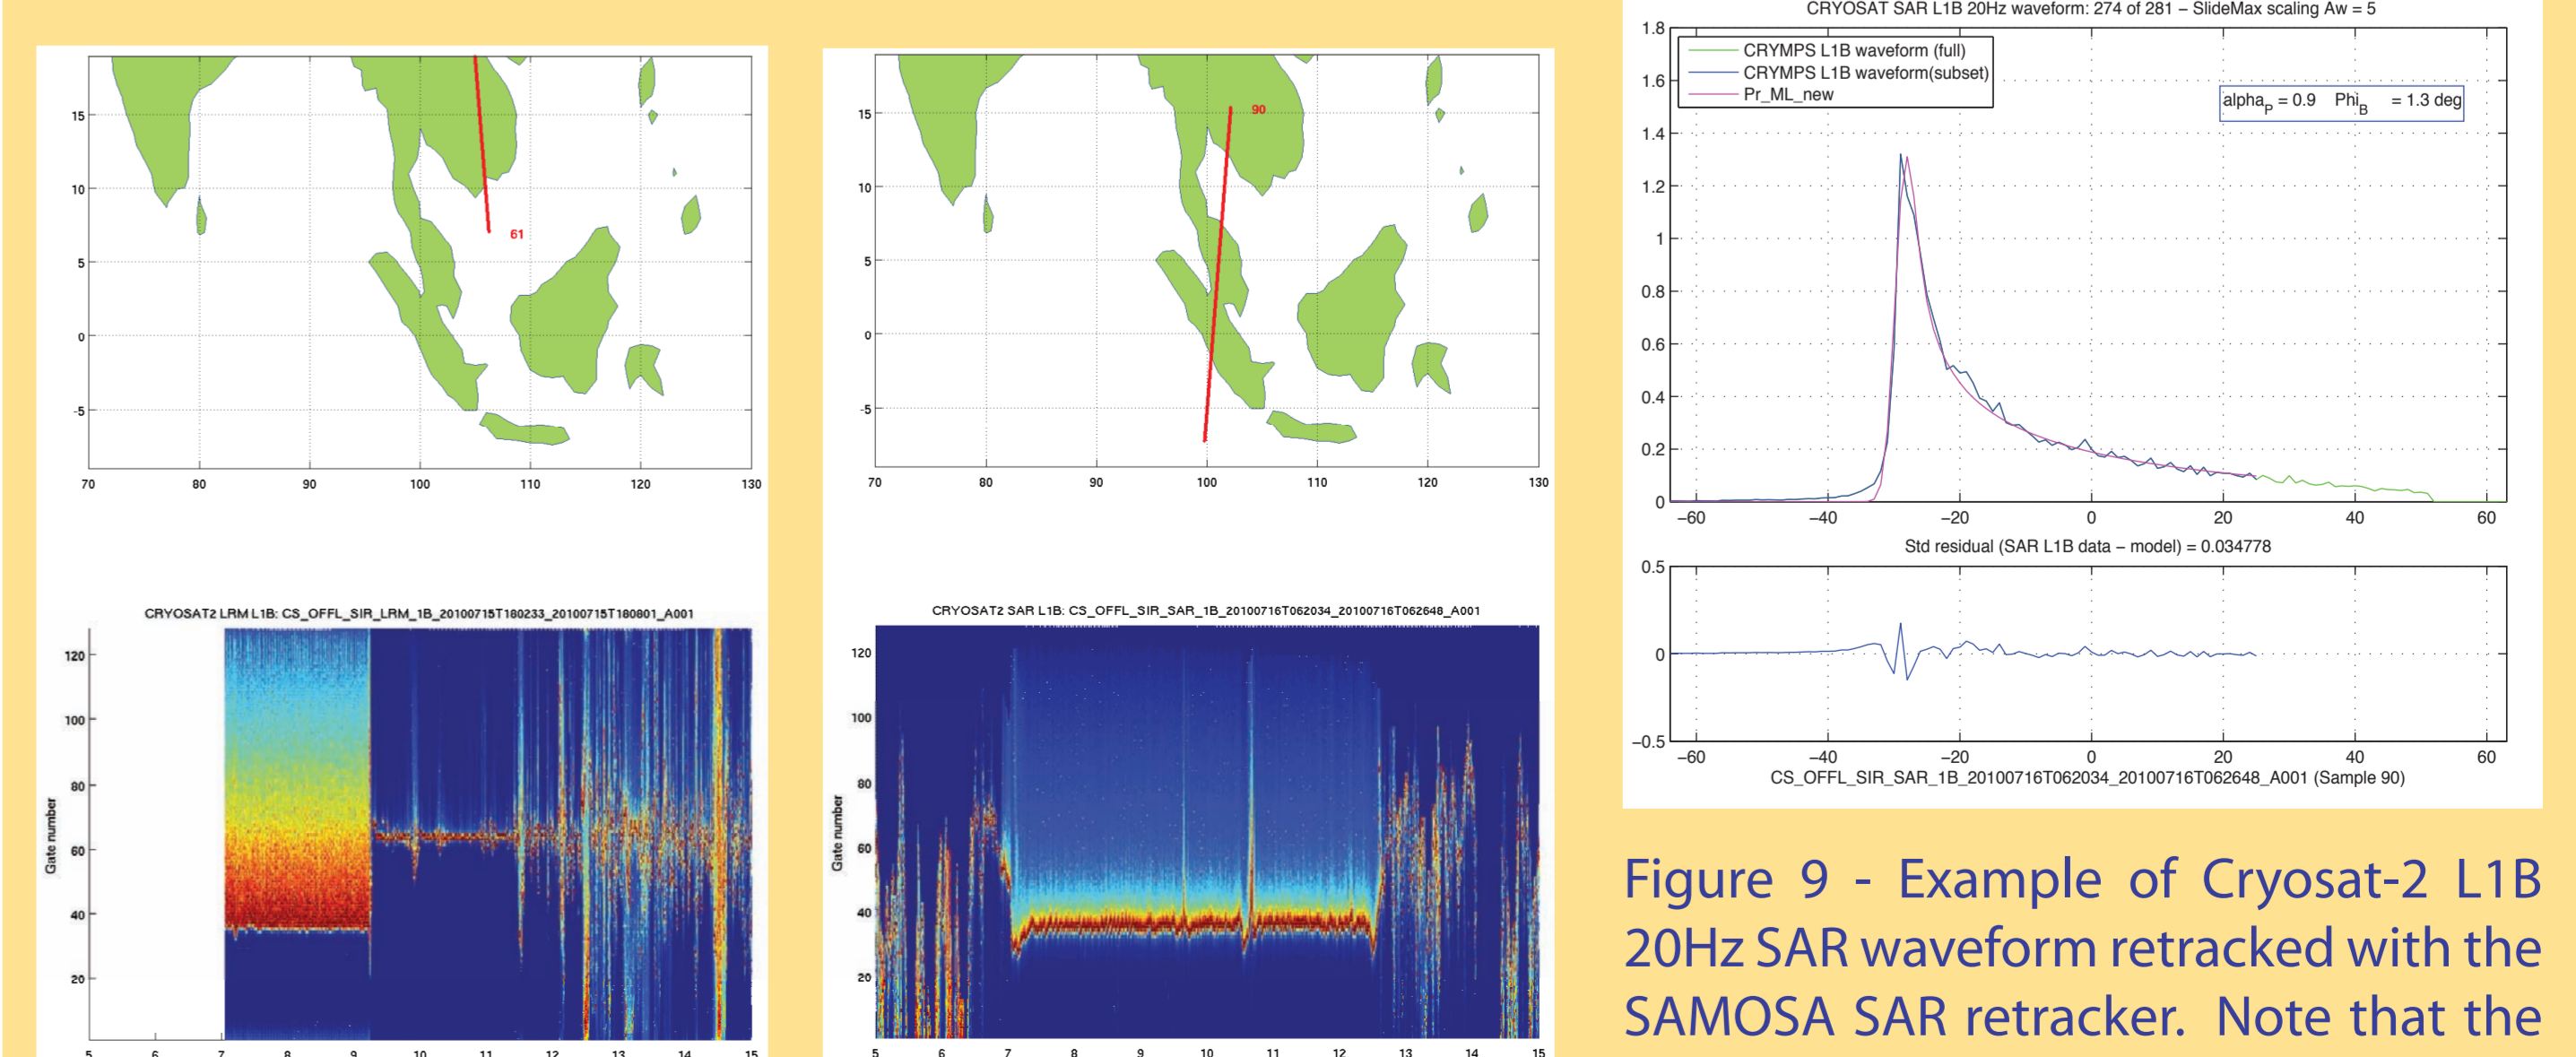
15
10
5
0
-5
70 80 90 100 110 120 130
61

15
10
5
0
-5
70 80 90 100 110 120 130
90

CRYOSAT SAR L1B 20Hz waveform: 274 of 281 – SlideMax scaling Aw = 5

CRYMPS L1B waveform (full)
CRYMPS L1B waveform(subset)
Pr_ML_new

alpha$_P$ = 0.9 Phi$_B$ = 1.3 deg

1.8
1.6
1.4
1.2
1
0.8
0.6
0.4
0.2
0
−60 −40 −20 0 20 40 60

Std residual (SAR L1B data – model) = 0.034778

0.5
0
−0.5
−60 −40 −20 0 20 40 60
CS_OFFL_SIR_SAR_1B_20100716T062034_20100716T062648_A001 (Sample 90)

CRYOSAT2 LRM L1B: CS_OFFL_SIR_LRM_1B_20100715T180233_20100715T180801_A001
Gate number
120
100
80
60
40
20
5 6 7 8 9 10 11 12 13 14 15

CRYOSAT2 SAR L1B: CS_OFFL_SIR_SAR_1B_20100716T062034_20100716T062648_A001
Gate number
120
100
80
60
40
20
5 6 7 8 9 10 11 12 13 14 15

Figure 9 - Example of Cryosat-2 L1B 20Hz SAR waveform retracked with the SAMOSA SAR retracker. Note that the